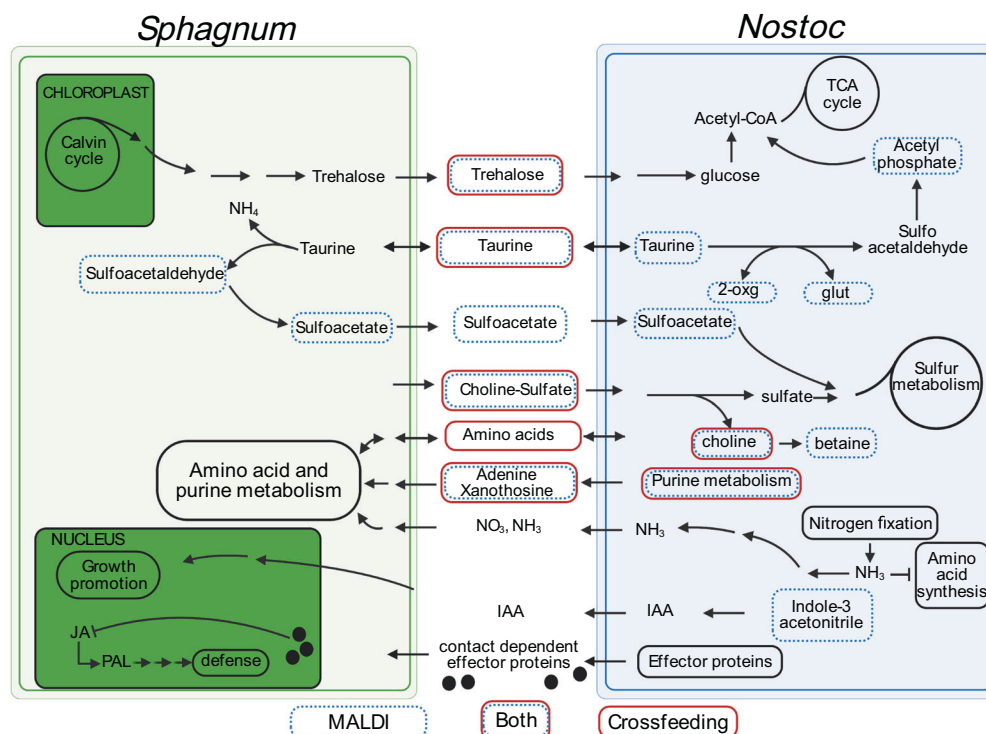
Sphagnum

Nostoc

CHLOROPLAST

Calvin cycle

Trehalose

Trehalose

glucose

Acetyl-CoA

TCA cycle

Acetyl phosphate

$NH_4$

Taurine

Taurine

Taurine

Sulfo acetaldehyde

Sulfoacetaldehyde

2-oxg

glut

Sulfoacetate

Sulfoacetate

Sulfoacetate

Choline-Sulfate

sulfate

Sulfur metabolism

Amino acids

choline

betaine

Amino acid and purine metabolism

Adenine Xanothosine

Purine metabolism

$NO_3$, $NH_3$

$NH_3$

Nitrogen fixation

NUCLEUS

Growth promotion

$NH_3$

Amino acid synthesis

IAA

IAA

Indole-3 acetonitrile

JA

PAL

defense

contact dependent effector proteins

Effector proteins

MALDI

Both

Crossfeeding